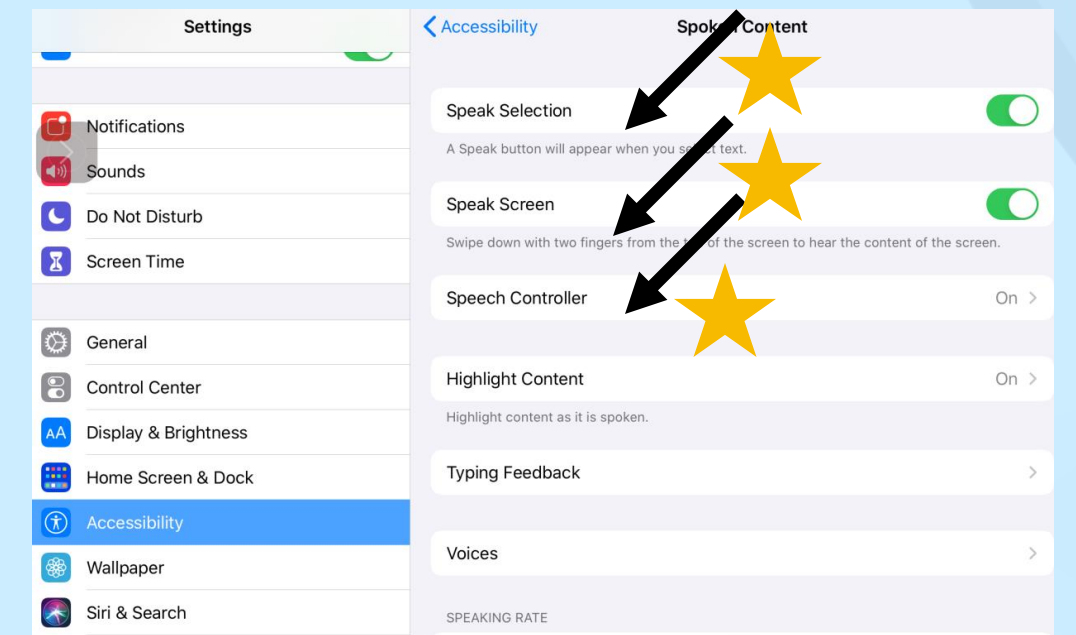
Settings

Notifications

Sounds

Do Not Disturb

Screen Time

General

Control Center

Display & Brightness

Home Screen & Dock

Accessibility

Wallpaper

Siri & Search

Accessibility

Spok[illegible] Content

Speak Selection

A Speak button will appear when you s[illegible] text.

Speak Screen

Swipe down with two fingers from the t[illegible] of the screen to hear the content of the screen.

Speech Controller On

Highlight Content On

Highlight content as it is spoken.

Typing Feedback

Voices

SPEAKING RATE